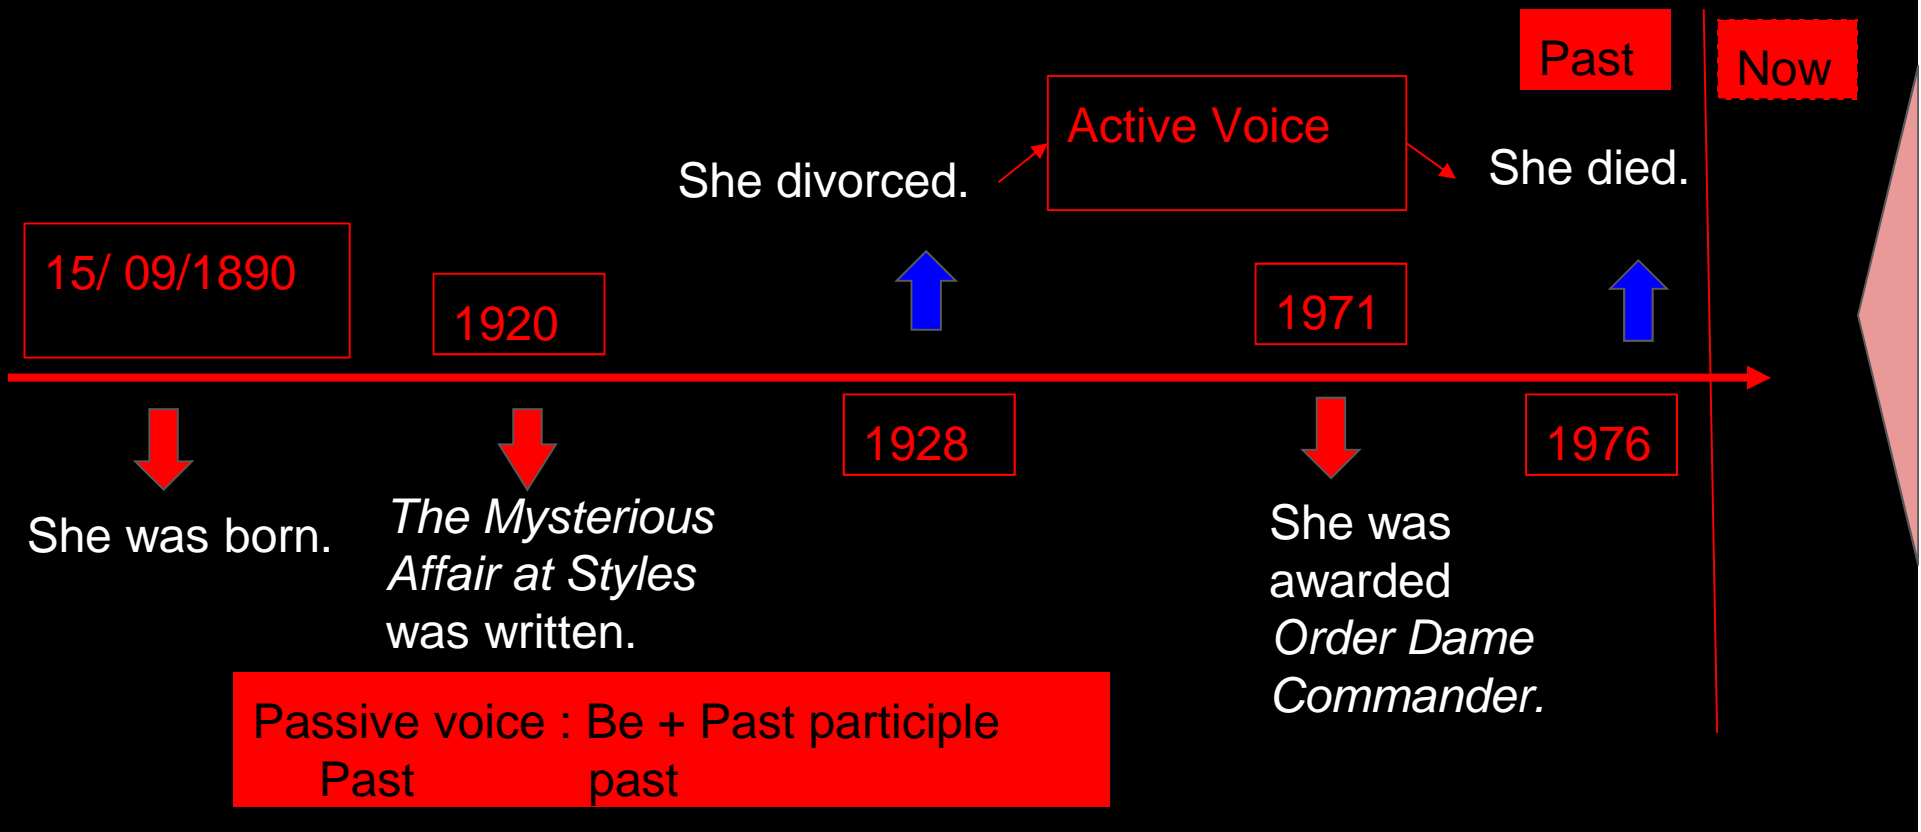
Past

Now

Active Voice

She divorced.

She died.

15/ 09/1890

1920

1971

1928

1976

She was born.

*The Mysterious Affair at Styles* was written.

She was awarded *Order Dame Commander.*

Passive voice : Be + Past participle
Past past